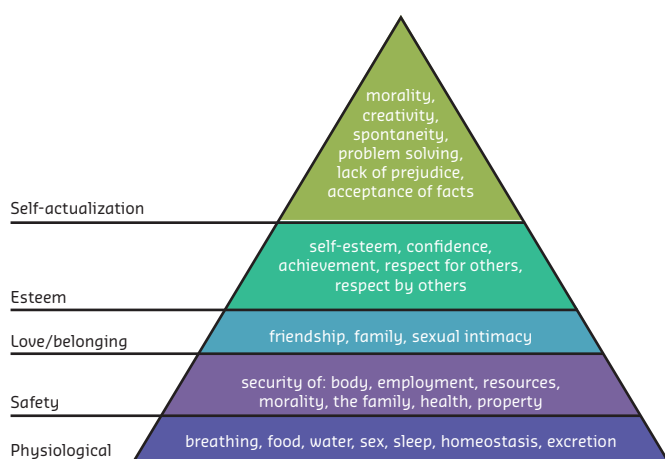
morality, creativity, spontaneity, problem solving, lack of prejudice, acceptance of facts

Self-actualization

self-esteem, confidence, achievement, respect for others, respect by others

Esteem

friendship, family, sexual intimacy

Love/belonging

security of: body, employment, resources, morality, the family, health, property

Safety

breathing, food, water, sex, sleep, homeostasis, excretion

Physiological